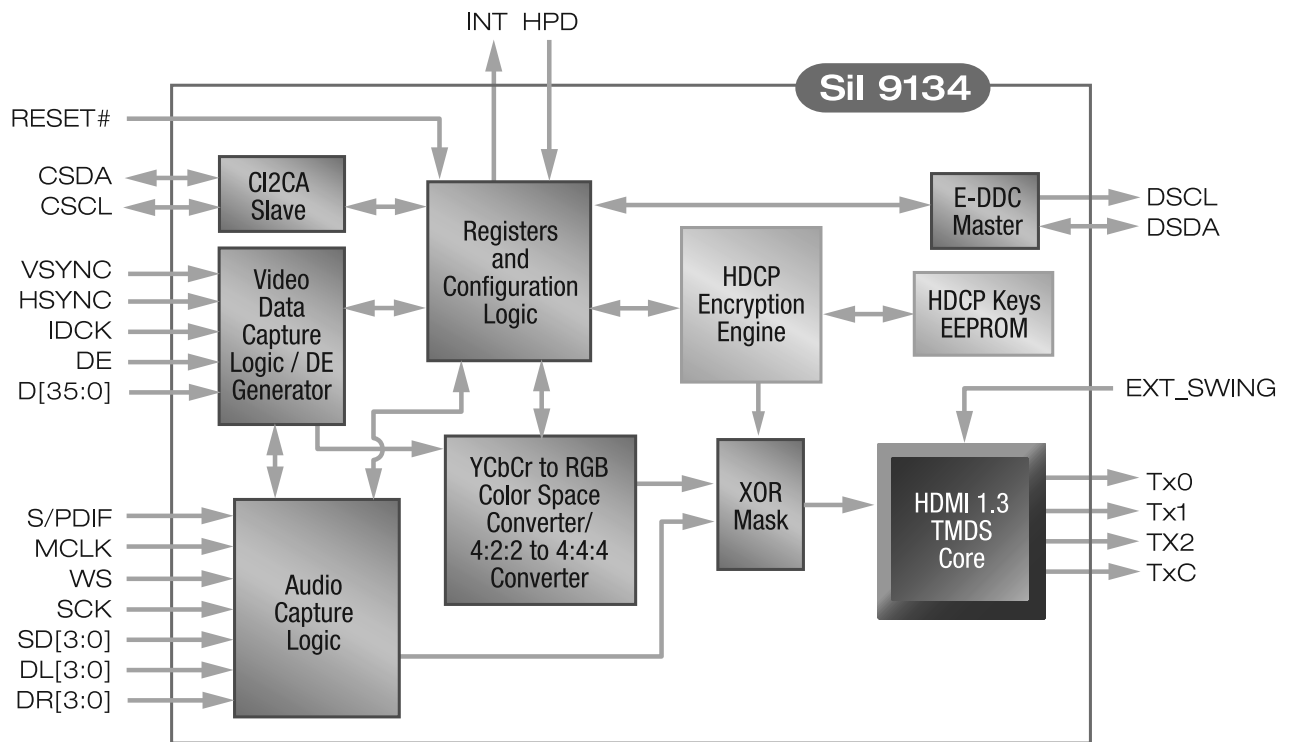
INT HPD

SiI 9134

RESET#

CSDA
CSCL

CI2CA Slave

Registers and Configuration Logic

E-DDC Master

DSCL
DSDA

VSYNC
HSYNC
IDCK
DE
D[35:0]

Video Data Capture Logic / DE Generator

HDCP Encryption Engine

HDCP Keys EEPROM

EXT_SWING

YCbCr to RGB Color Space Converter/ 4:2:2 to 4:4:4 Converter

XOR Mask

HDMI 1.3 TMDS Core

Tx0
Tx1
TX2
TxC

S/PDIF
MCLK
WS
SCK
SD[3:0]
DL[3:0]
DR[3:0]

Audio Capture Logic